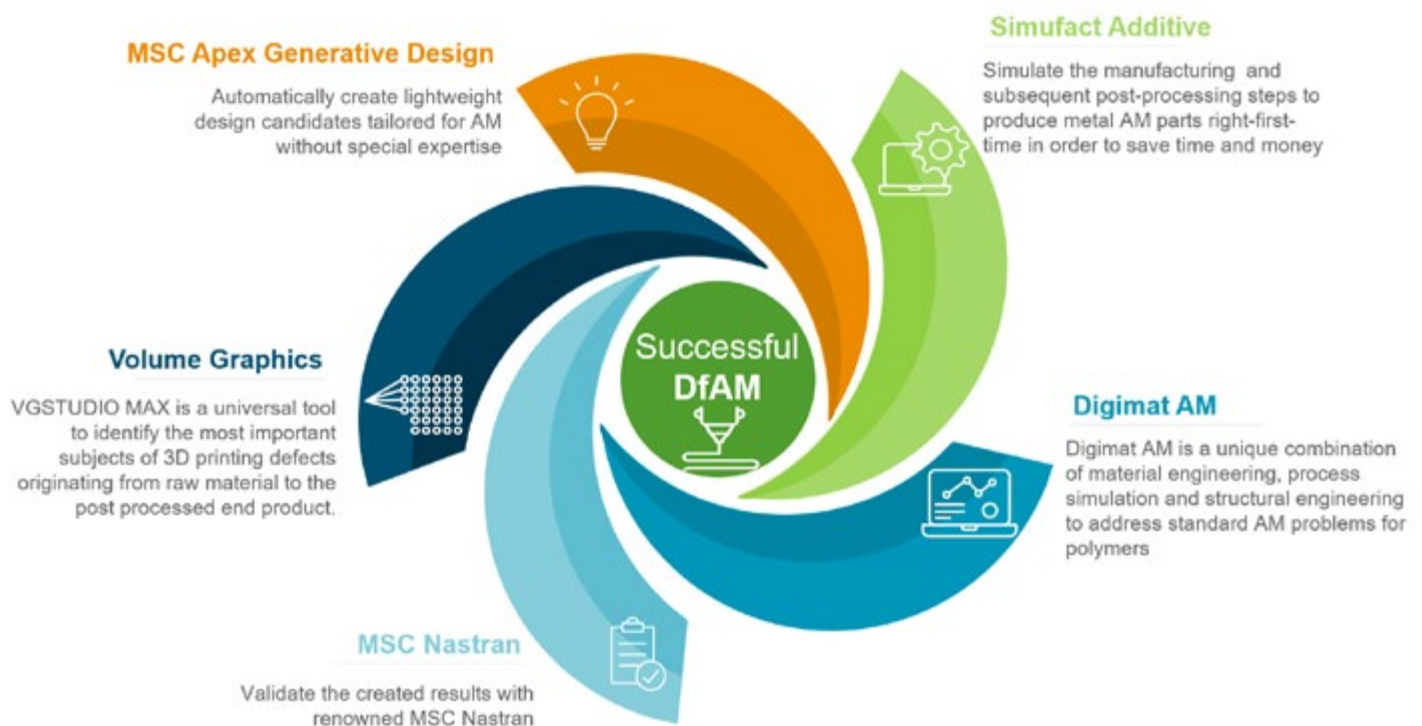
MSC Apex Generative Design

Automatically create lightweight design candidates tailored for AM without special expertise

Simufact Additive

Simulate the manufacturing and subsequent post-processing steps to produce metal AM parts right-first-time in order to save time and money

Volume Graphics

VGSTUDIO MAX is a universal tool to identify the most important subjects of 3D printing defects originating from raw material to the post processed end product.

Successful DfAM

Digimat AM

Digimat AM is a unique combination of material engineering, process simulation and structural engineering to address standard AM problems for polymers

MSC Nastran

Validate the created results with renowned MSC Nastran